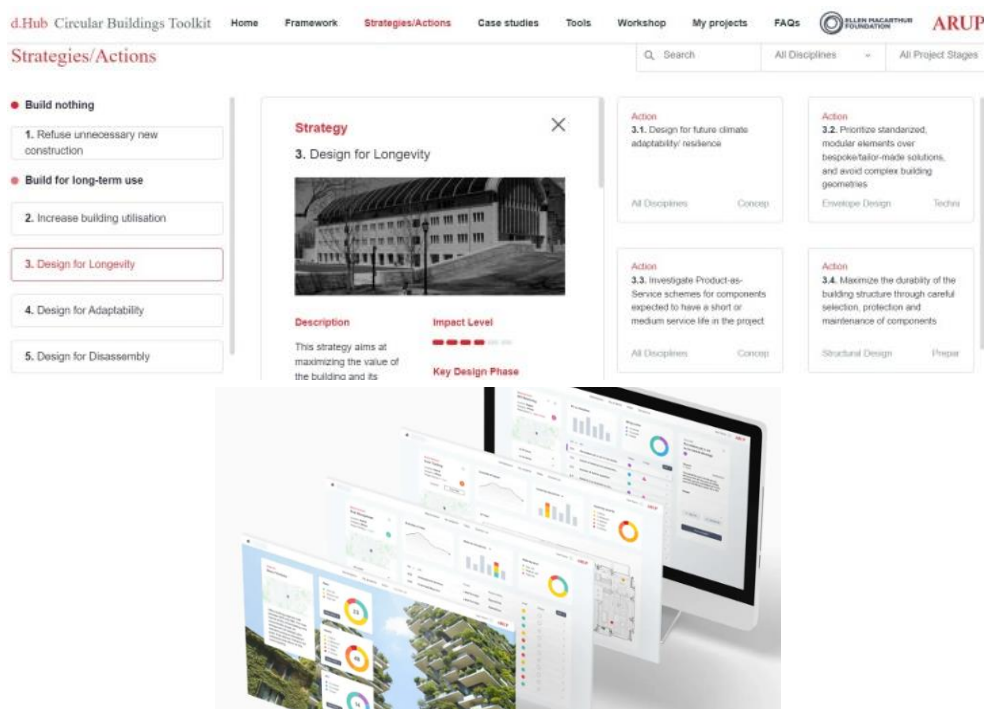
d.Hub Circular Buildings Toolkit Home Framework Strategies/Actions Case studies Tools Workshop My projects FAQs ELLEN MACARTHUR FOUNDATION ARUP

Strategies/Actions

Search All Disciplines All Project Stages

Build nothing

1. Refuse unnecessary new construction

Build for long-term use

2. Increase building utilisation

3. Design for Longevity

4. Design for Adaptability

5. Design for Disassembly

Strategy

3. Design for Longevity

Description

This strategy aims at maximizing the value of the building and its

Impact Level

Key Design Phase

Action
3.1. Design for future climate adaptability/ resilience

All Disciplines Concep

Action
3.2. Prioritize standardized, modular elements over bespoke/tailor-made solutions, and avoid complex building geometries

Envelope Design Techni

Action
3.3. Investigate Product-as-Service schemes for components expected to have a short or medium service life in the project

All Disciplines Concep

Action
3.4. Maximize the durability of the building structure through careful selection, protection and maintenance of components

Structural Design Prepar